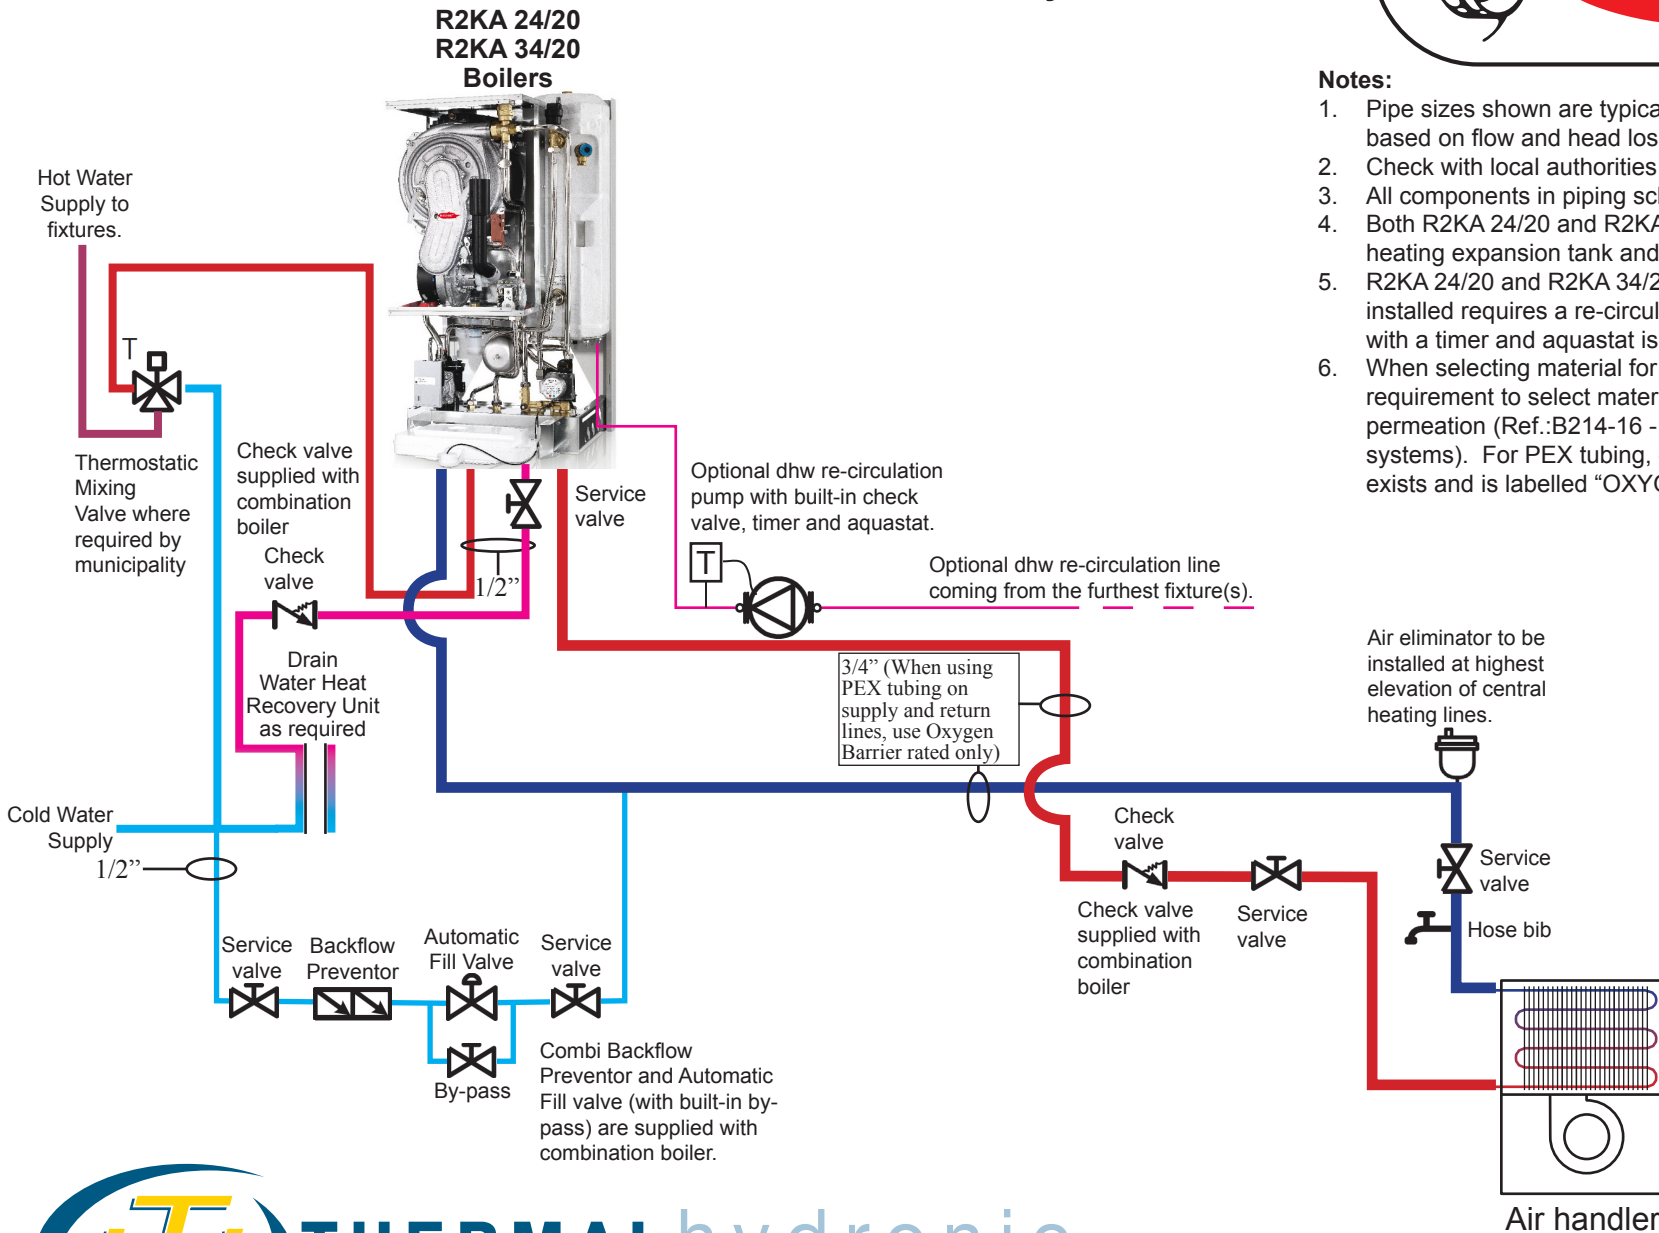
R2KA 24/20
R2KA 34/20
Boilers

Notes:
1. Pipe sizes shown are typica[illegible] based on flow and head los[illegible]
2. Check with local authorities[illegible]
3. All components in piping sc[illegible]
4. Both R2KA 24/20 and R2K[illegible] heating expansion tank and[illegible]
5. R2KA 24/20 and R2KA 34/2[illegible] installed requires a re-circul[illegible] with a timer and aquastat is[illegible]
6. When selecting material for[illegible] requirement to select mater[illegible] permeation (Ref.:B214-16 -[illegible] systems). For PEX tubing, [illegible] exists and is labelled "OXY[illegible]

Hot Water Supply to fixtures.

T

Thermostatic Mixing Valve where required by municipality

Check valve supplied with combination boiler

Check valve

Service valve

1/2"

Optional dhw re-circulation pump with built-in check valve, timer and aquastat.

T

Optional dhw re-circulation line coming from the furthest fixture(s).

Drain Water Heat Recovery Unit as required

3/4" (When using PEX tubing on supply and return lines, use Oxygen Barrier rated only)

Air eliminator to be installed at highest elevation of central heating lines.

Cold Water Supply

1/2"

Check valve

Check valve supplied with combination boiler

Service valve

Service valve

Hose bib

Service valve

Backflow Preventor

Automatic Fill Valve

Service valve

By-pass

Combi Backflow Preventor and Automatic Fill valve (with built-in by-pass) are supplied with combination boiler.

Air handler

THERMAL hydronic